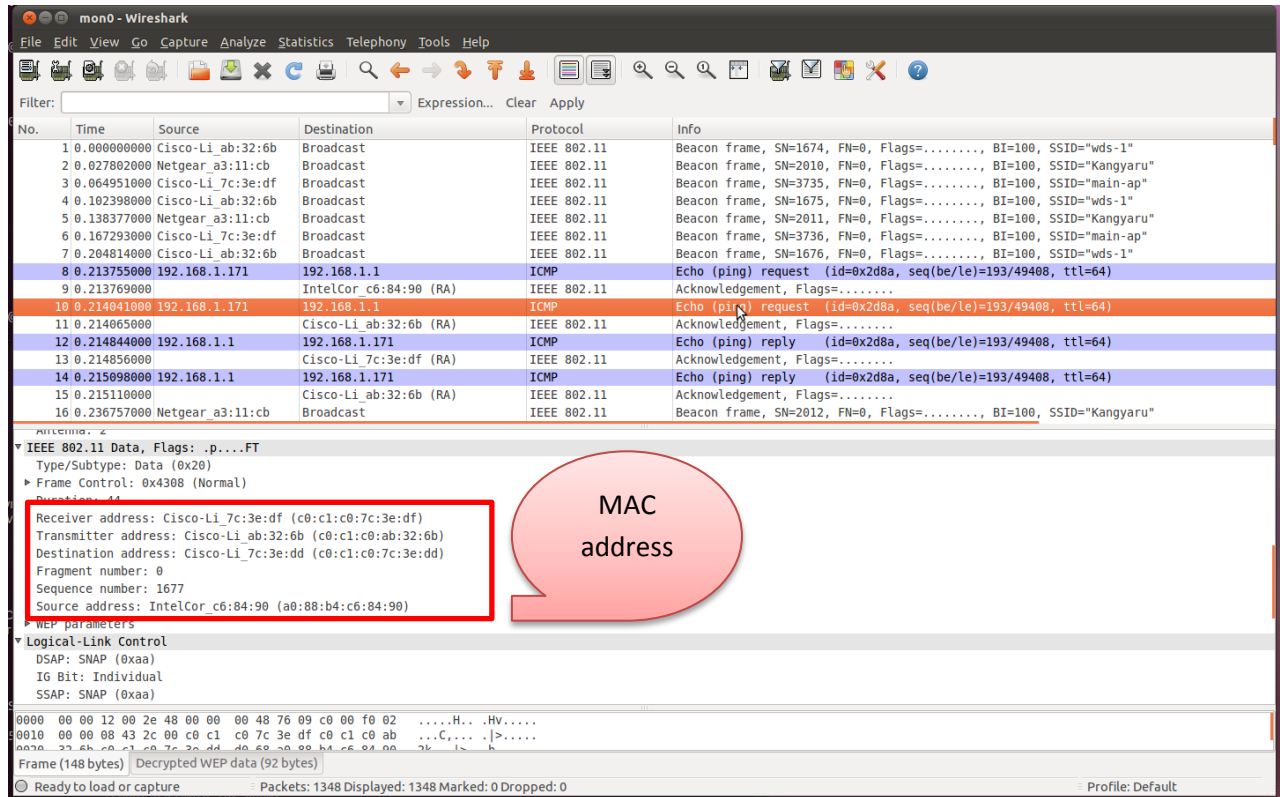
mon0 - Wireshark

File Edit View Go Capture Analyze Statistics Telephony Tools Help

Filter: Expression... Clear Apply

| No. | Time | Source | Destination | Protocol | Info |
|---|---|---|---|---|---|
| 1 | 0.000000000 | Cisco-Li_ab:32:6b | Broadcast | IEEE 802.11 | Beacon frame, SN=1674, FN=0, Flags=........, BI=100, SSID="wds-1" |
| 2 | 0.027802000 | Netgear_a3:11:cb | Broadcast | IEEE 802.11 | Beacon frame, SN=2010, FN=0, Flags=........, BI=100, SSID="Kangyaru" |
| 3 | 0.064951000 | Cisco-Li_7c:3e:df | Broadcast | IEEE 802.11 | Beacon frame, SN=3735, FN=0, Flags=........, BI=100, SSID="main-ap" |
| 4 | 0.102398000 | Cisco-Li_ab:32:6b | Broadcast | IEEE 802.11 | Beacon frame, SN=1675, FN=0, Flags=........, BI=100, SSID="wds-1" |
| 5 | 0.138377000 | Netgear_a3:11:cb | Broadcast | IEEE 802.11 | Beacon frame, SN=2011, FN=0, Flags=........, BI=100, SSID="Kangyaru" |
| 6 | 0.167293000 | Cisco-Li_7c:3e:df | Broadcast | IEEE 802.11 | Beacon frame, SN=3736, FN=0, Flags=........, BI=100, SSID="main-ap" |
| 7 | 0.204814000 | Cisco-Li_ab:32:6b | Broadcast | IEEE 802.11 | Beacon frame, SN=1676, FN=0, Flags=........, BI=100, SSID="wds-1" |
| 8 | 0.213755000 | 192.168.1.171 | 192.168.1.1 | ICMP | Echo (ping) request (id=0x2d8a, seq(be/le)=193/49408, ttl=64) |
| 9 | 0.213769000 | | IntelCor_c6:84:90 (RA) | IEEE 802.11 | Acknowledgement, Flags=........ |
| 10 | 0.214041000 | 192.168.1.171 | 192.168.1.1 | ICMP | Echo (ping) request (id=0x2d8a, seq(be/le)=193/49408, ttl=64) |
| 11 | 0.214065000 | | Cisco-Li_ab:32:6b (RA) | IEEE 802.11 | Acknowledgement, Flags=........ |
| 12 | 0.214844000 | 192.168.1.1 | 192.168.1.171 | ICMP | Echo (ping) reply (id=0x2d8a, seq(be/le)=193/49408, ttl=64) |
| 13 | 0.214856000 | | Cisco-Li_7c:3e:df (RA) | IEEE 802.11 | Acknowledgement, Flags=........ |
| 14 | 0.215098000 | 192.168.1.1 | 192.168.1.171 | ICMP | Echo (ping) reply (id=0x2d8a, seq(be/le)=193/49408, ttl=64) |
| 15 | 0.215110000 | | Cisco-Li_ab:32:6b (RA) | IEEE 802.11 | Acknowledgement, Flags=........ |
| 16 | 0.236757000 | Netgear_a3:11:cb | Broadcast | IEEE 802.11 | Beacon frame, SN=2012, FN=0, Flags=........, BI=100, SSID="Kangyaru" |

Antenna: 2
IEEE 802.11 Data, Flags: .p....FT
Type/Subtype: Data (0x20)
Frame Control: 0x4308 (Normal)
Duration: 44
Receiver address: Cisco-Li_7c:3e:df (c0:c1:c0:7c:3e:df)
Transmitter address: Cisco-Li_ab:32:6b (c0:c1:c0:ab:32:6b)
Destination address: Cisco-Li_7c:3e:dd (c0:c1:c0:7c:3e:dd)
Fragment number: 0
Sequence number: 1677
Source address: IntelCor_c6:84:90 (a0:88:b4:c6:84:90)
WEP parameters
Logical-Link Control
DSAP: SNAP (0xaa)
IG Bit: Individual
SSAP: SNAP (0xaa)

MAC address

0000 00 00 12 00 2e 48 00 00 00 48 76 09 c0 00 f0 02 .....H.. .Hv.....
0010 00 00 08 43 2c 00 c0 c1 c0 7c 3e df c0 c1 c0 ab ...C,.... .|>.....
0020 32 6b c0 c1 c0 7c 3e dd d0 68 a0 88 b4 c6 84 90 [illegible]

Frame (148 bytes) Decrypted WEP data (92 bytes)

Ready to load or capture Packets: 1348 Displayed: 1348 Marked: 0 Dropped: 0 Profile: Default